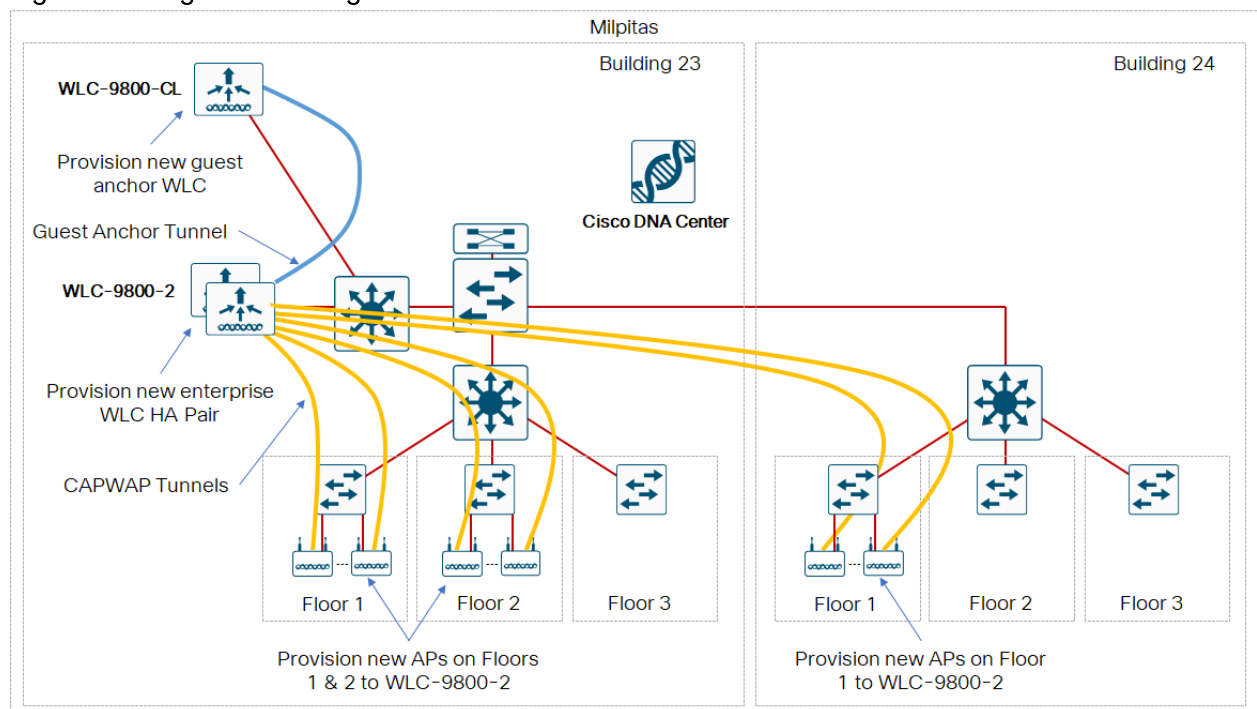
Milpitas

Building 23

Building 24

WLC-9800-CL

Provision new guest anchor WLC

Cisco DNA Center

Guest Anchor Tunnel

WLC-9800-2

Provision new enterprise WLC HA Pair

CAPWAP Tunnels

Floor 1

Floor 2

Floor 3

Floor 1

Floor 2

Floor 3

Provision new APs on Floors 1 & 2 to WLC-9800-2

Provision new APs on Floor 1 to WLC-9800-2